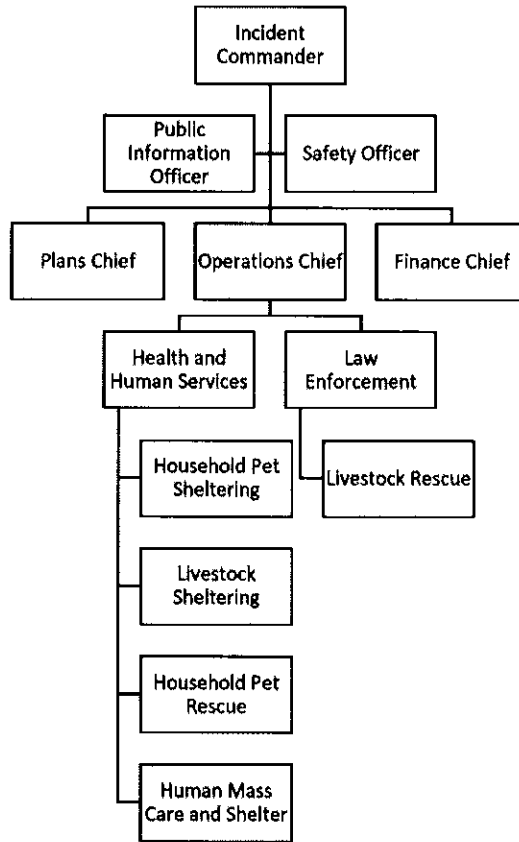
Incident Commander

Public Information Officer

Safety Officer

Plans Chief

Operations Chief

Finance Chief

Health and Human Services

Law Enforcement

Household Pet Sheltering

Livestock Rescue

Livestock Sheltering

Household Pet Rescue

Human Mass Care and Shelter